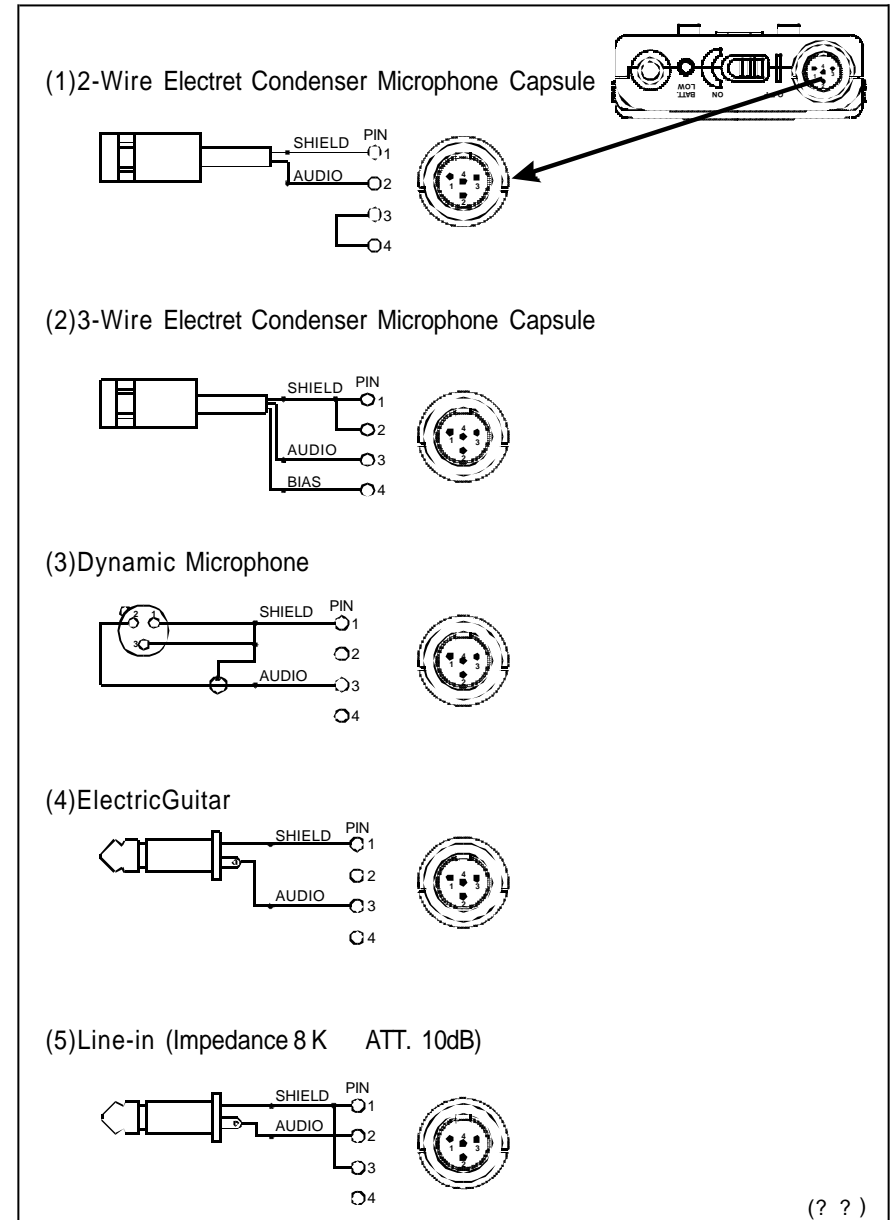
(1)2-Wire Electret Condenser Microphone Capsule

BATT. LOW
ON

SHIELD
PIN
1
AUDIO
2
3
4

1 4 3 2

(2)3-Wire Electret Condenser Microphone Capsule

SHIELD
PIN
1
2
AUDIO
3
BIAS
4

1 4 3 2

(3)Dynamic Microphone

2 1 3

SHIELD
PIN
1
2
AUDIO
3
4

1 4 3 2

(4)ElectricGuitar

SHIELD
PIN
1
2
AUDIO
3
4

1 4 3 2

(5)Line-in (Impedance 8 K ATT. 10dB)

SHIELD
PIN
1
AUDIO
2
3
4

1 4 3 2

(? ? )